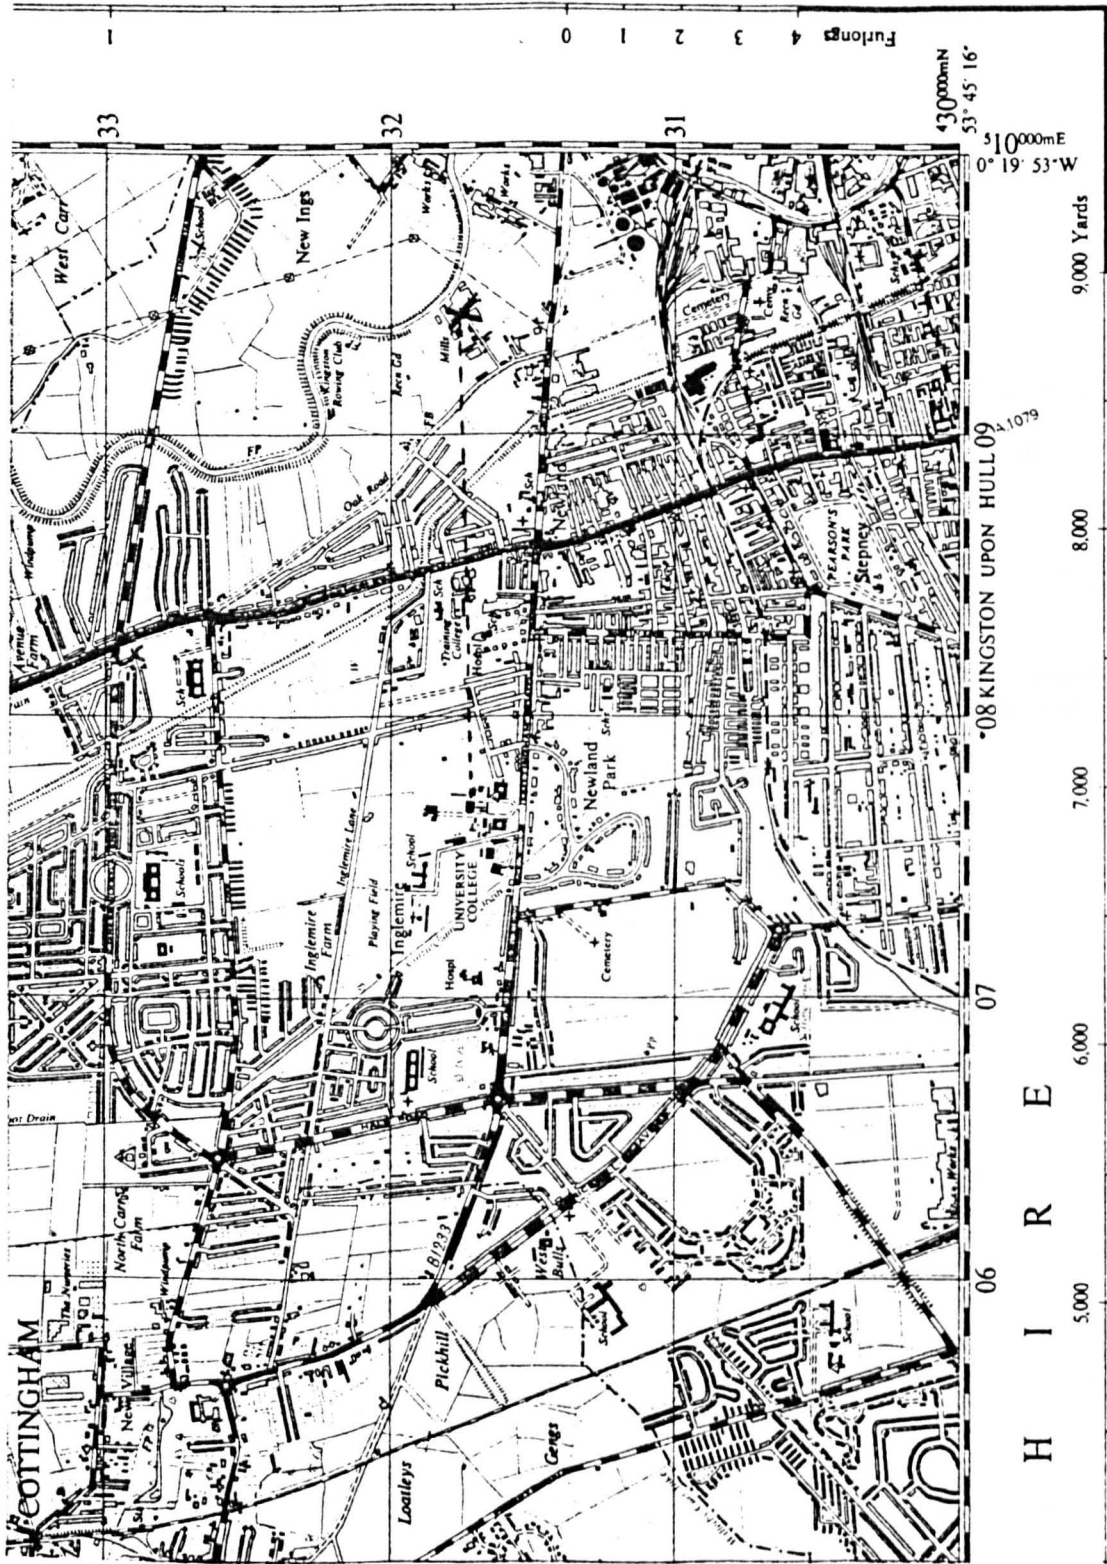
Furlongs 4 3 2 1 0 1

33
32
31

$^{4}30^{000}$mN
53° 45' 16"

$^{5}10^{000}$mE
0° 19' 53" W

9,000 Yards
8,000
7,000
6,000
5,000

09 KINGSTON UPON HULL 08
A.1079

07
06

H I R E

COTTINGHAM
West Carr
New Ings
Kingston Rowing Club
Mills
Recn Gd
Works
Works
Cemetery
Cemy
Recn Gd
Sch
FP
FB
Oak Road
Windpump
Avenue Farm
Sch
Sch
Training College
Hospl
Sch
PEARSON'S PARK
Stepney
Newland Park
Sch
School
Inglemire Farm
Inglemire Lane
Playing Field
Inglemire
School
UNIVERSITY COLLEGE
Hospl
Cemetery
School
School
School
North Carr Farm
The Nurseries
Windpump
New Village
B1233
Wolf Bull
School
Pickhill
Loatleys
Cengs
School
Drain
FP
Works